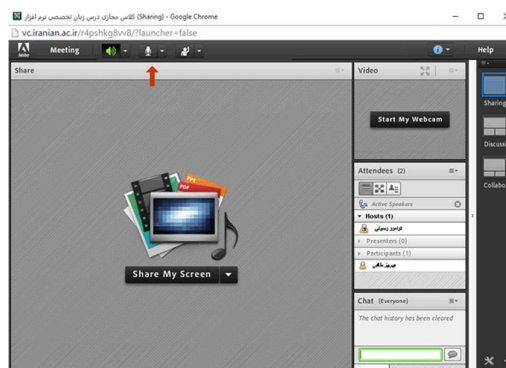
کلاس مجازی درس زبان تخصصی نرم افزار (Sharing) - Google Chrome
vc.iranian.ac.ir/r4pshkg8vv8/?launcher=false
Adobe
Meeting
Help
Share
Video
Start My Webcam
Attendees (2)
Active Speakers
Hosts (1)
فرامرز رسولی
Presenters (0)
Participants (1)
فریبا خاکی
PPT
PDF
Share My Screen
Chat (Everyone)
The chat history has been cleared
Sharing
Discussi
Collabo